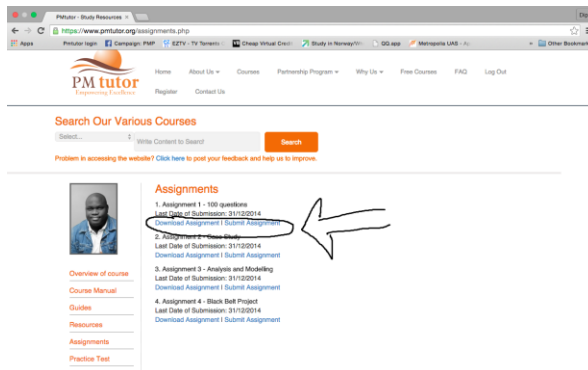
PMtutor - Study Resources

https://www.pmtutor.org/assignments.php

Apps Pmtutor login Campaign: PMP EZTV - TV Torrents Cheap Virtual Credit Study in Norway/Wo QQ.app Metropolia UAS - Au Other Bookmarks

PM tutor
Empowering Excellence

Home About Us Courses Partnership Program Why Us Free Courses FAQ Log Out
Register Contact Us

Search Our Various Courses

Select... Write Content to Search Search

Problem in accessing the website? Click here to post your feedback and help us to improve.

Assignments

1. Assignment 1 - 100 questions
Last Date of Submission: 31/12/2014
Download Assignment I Submit Assignment

2. Assignment 2 - Case Study
Last Date of Submission: 31/12/2014
Download Assignment I Submit Assignment

3. Assignment 3 - Analysis and Modelling
Last Date of Submission: 31/12/2014
Download Assignment I Submit Assignment

4. Assignment 4 - Black Belt Project
Last Date of Submission: 31/12/2014
Download Assignment I Submit Assignment

Overview of course
Course Manual
Guides
Resources
Assignments
Practice Test